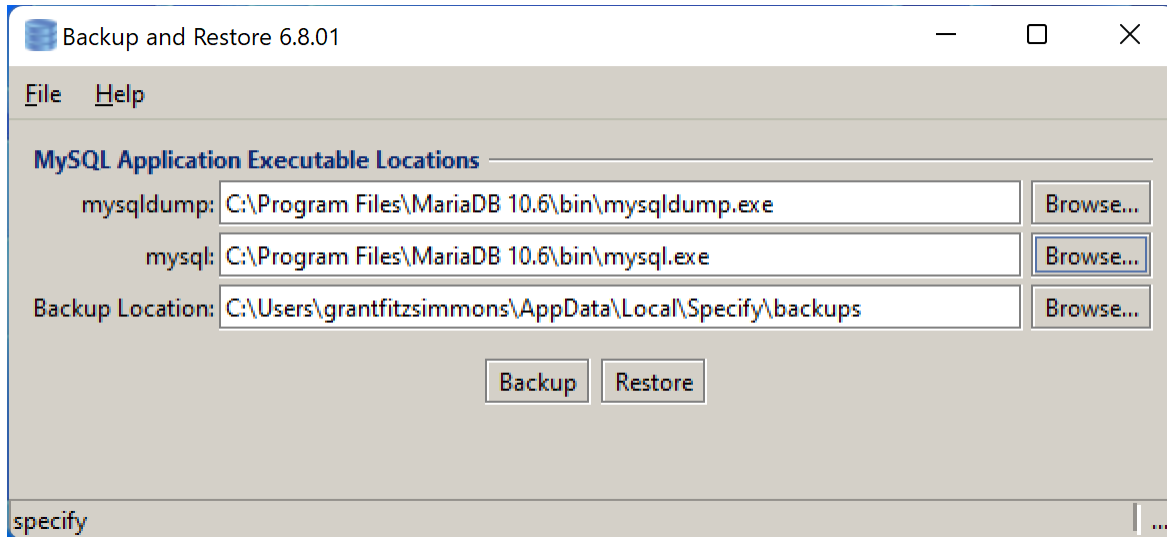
Backup and Restore 6.8.01

File Help

MySQL Application Executable Locations

mysqldump: C:\Program Files\MariaDB 10.6\bin\mysqldump.exe Browse...

mysql: C:\Program Files\MariaDB 10.6\bin\mysql.exe Browse...

Backup Location: C:\Users\grantfitzsimmons\AppData\Local\Specify\backups Browse...

Backup Restore

specify